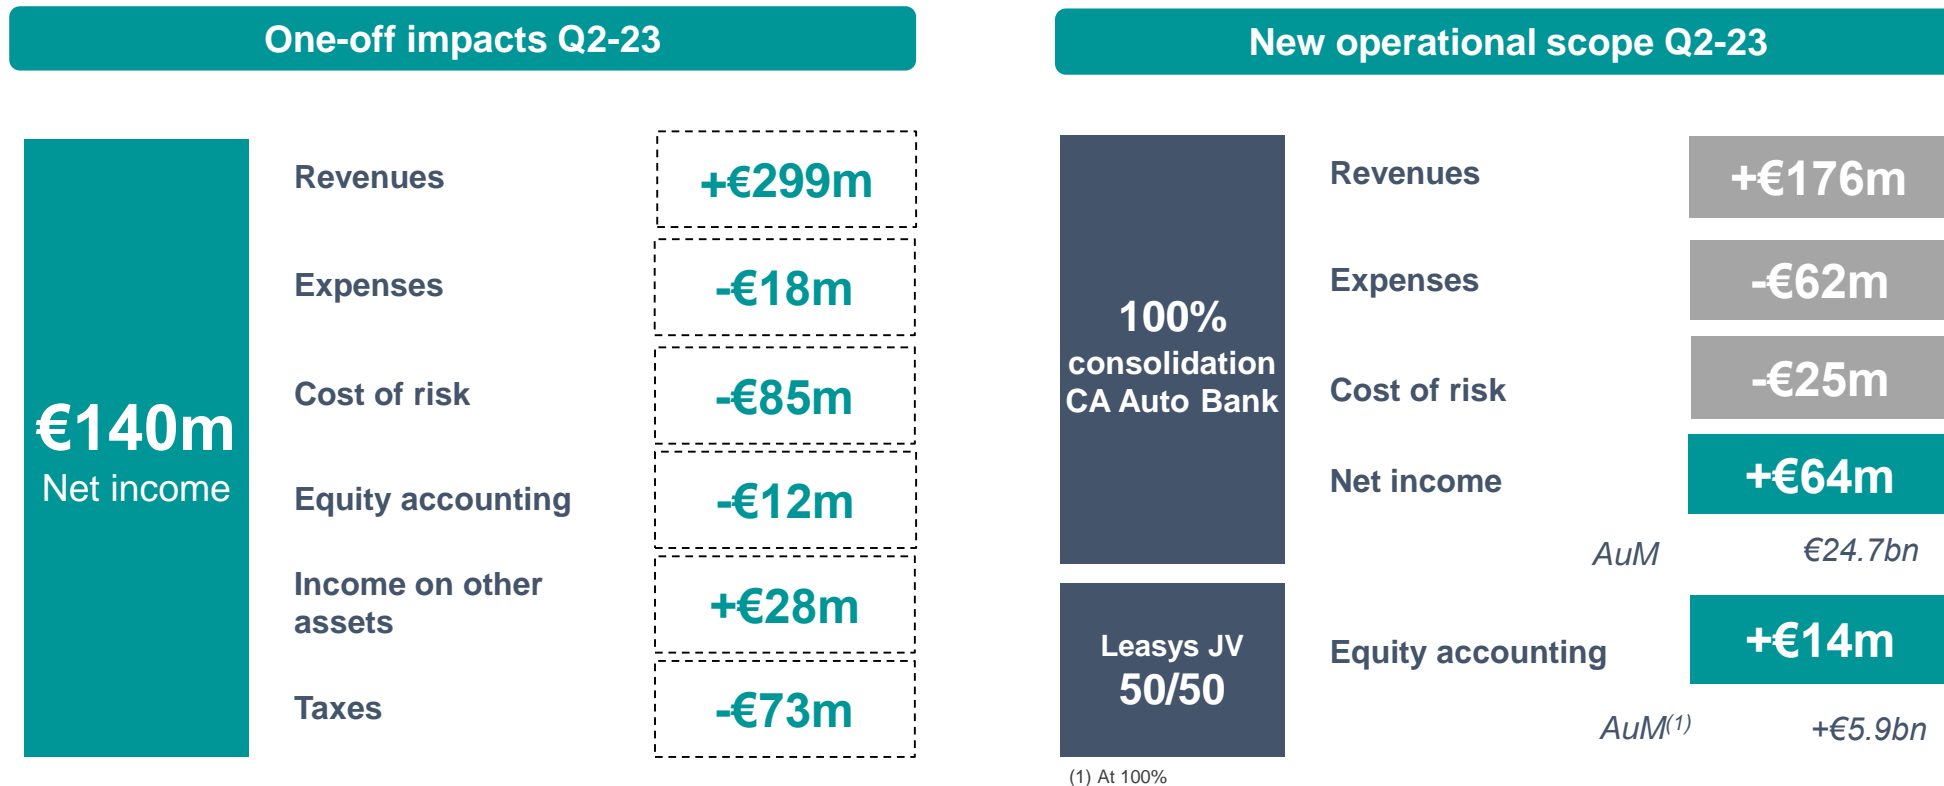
One-off impacts Q2-23

€140m
Net income

Revenues +€299m

Expenses -€18m

Cost of risk -€85m

Equity accounting -€12m

Income on other assets +€28m

Taxes -€73m

New operational scope Q2-23

100% consolidation CA Auto Bank

Revenues +€176m

Expenses -€62m

Cost of risk -€25m

Net income +€64m

AuM €24.7bn

Leasys JV 50/50

Equity accounting +€14m

AuM$^{(1)}$ +€5.9bn

(1) At 100%